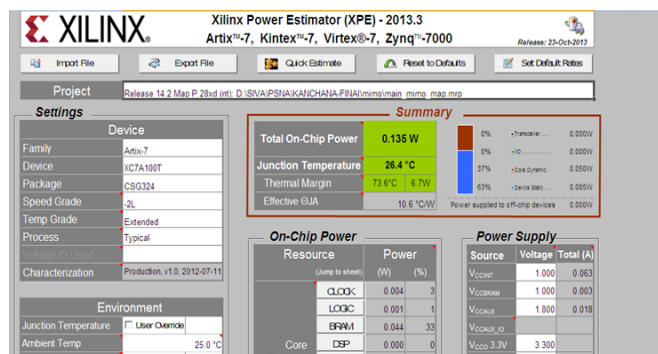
XILINX

Xilinx Power Estimator (XPE) - 2013.3

Artix™-7, Kintex™-7, Virtex®-7, Zynq™-7000

Release: 23-Oct-2013

Import File | Export File | Quick Estimate | Reset to Defaults | Set Default Rates

Project | Release 14.2 Map P.28xd (nt): D:\SIVA\PSNA\KANCHANA-FINAL\mimo\main_mimo_map.mrp

Settings

| Device | |
|---|---|
| Family | Artix-7 |
| Device | XC7A100T |
| Package | CSG324 |
| Speed Grade | -2L |
| Temp Grade | Extended |
| Process | Typical |
| Voltage ID Used | |
| Characterization | Production, v1.0, 2012-07-11 |

Summary

| Total On-Chip Power | 0.135 W | |
|---|---|---|
| Junction Temperature | 26.4 °C | |
| Thermal Margin | 73.6°C | 6.7W |
| Effective ΘJA | 10.6 °C/W | |

| | | |
|---|---|---|
| 0% | Transceiver | 0.000W |
| 0% | I/O | 0.000W |
| 37% | Core Dynamic | 0.050W |
| 63% | Device Static | 0.085W |

Power supplied to off-chip devices 0.000W

Environment

| | |
|---|---|
| Junction Temperature | User Override |
| Ambient Temp | 25.0 °C |

On-Chip Power

| Resource (Jump to sheet) | | Power (W) | (%) |
|---|---|---|---|
| Core | CLOCK | 0.004 | 3 |
| | LOGIC | 0.001 | 1 |
| | BRAM | 0.044 | 33 |
| | DSP | 0.000 | 0 |

Power Supply

| Source | Voltage | Total (A) |
|---|---|---|
| $V_{CCINT}$ | 1.000 | 0.063 |
| $V_{CCBRAM}$ | 1.000 | 0.003 |
| $V_{CCAUX}$ | 1.800 | 0.018 |
| $V_{CCAUX\_IO}$ | | |
| $V_{CCO}$ 3.3V | 3.300 | |